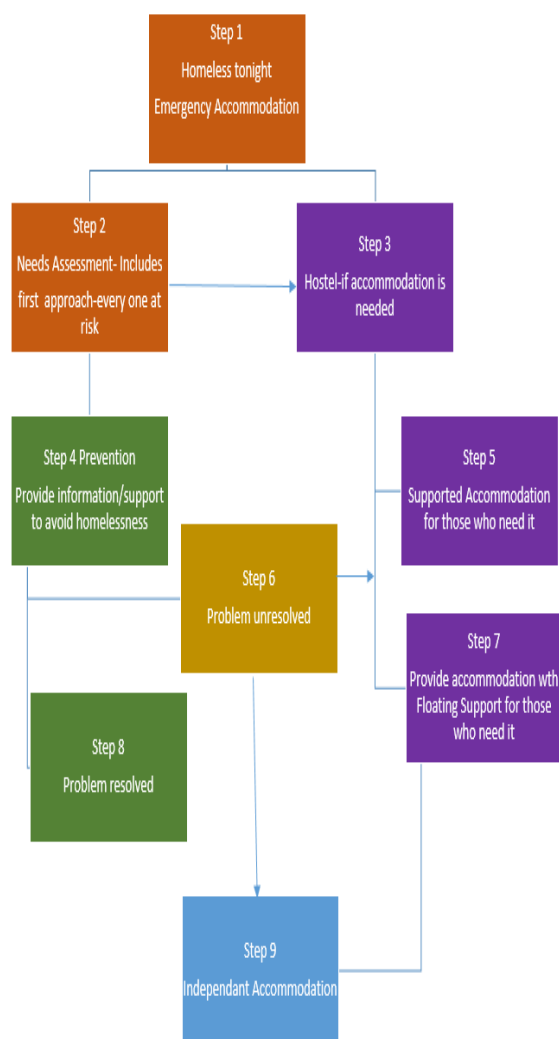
Step 1
Homeless tonight
Emergency Accommodation

Step 2
Needs Assessment- Includes first approach-every one at risk

Step 3
Hostel-if accommodation is needed

Step 4 Prevention
Provide information/support to avoid homelessness

Step 5
Supported Accommodation for those who need it

Step 6
Problem unresolved

Step 7
Provide accommodation wth Floating Support for those who need it

Step 8
Problem resolved

Step 9
Independant Accommodation